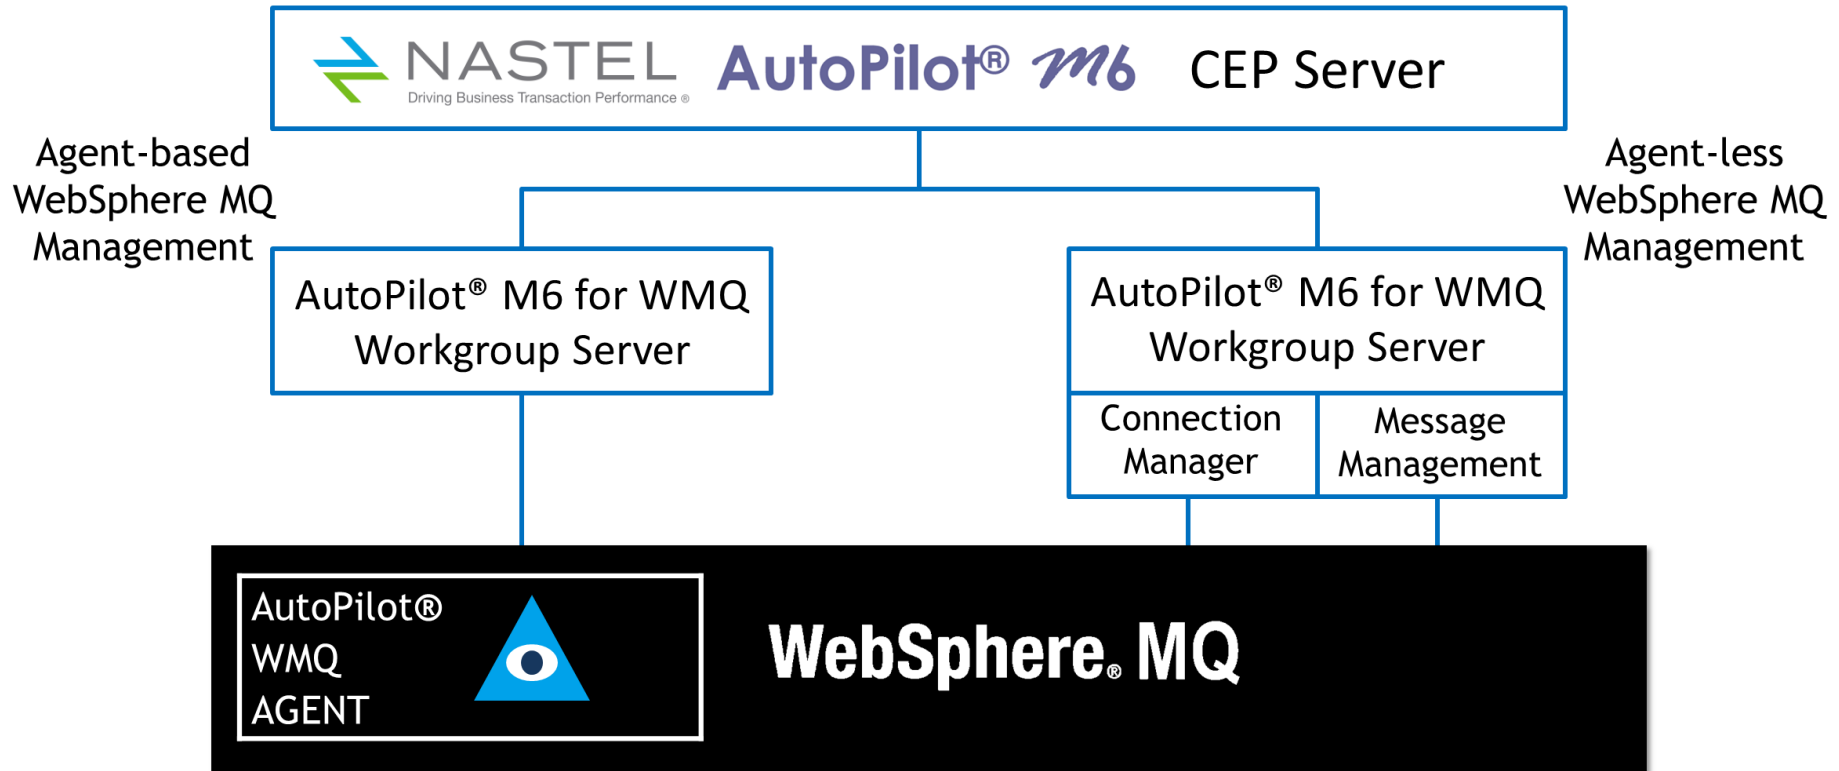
NASTEL
Driving Business Transaction Performance ®
AutoPilot® M6 CEP Server

Agent-based WebSphere MQ Management

Agent-less WebSphere MQ Management

AutoPilot® M6 for WMQ Workgroup Server

AutoPilot® M6 for WMQ Workgroup Server

Connection Manager

Message Management

AutoPilot® WMQ AGENT

WebSphere® MQ